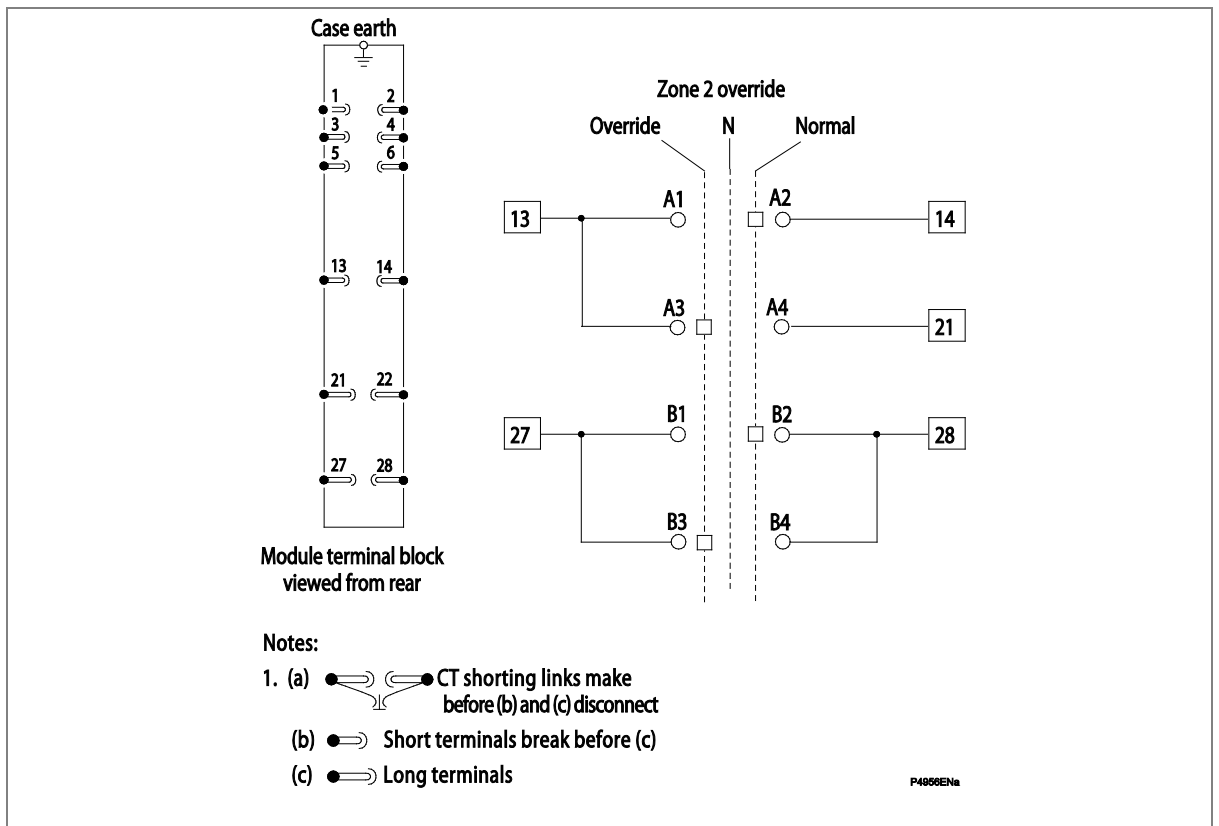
Case earth

1 2
3 4
5 6
13 14
21 22
27 28

Module terminal block viewed from rear

Zone 2 override

Override N Normal

13 A1 A2 14

A3 A4 21

27 B1 B2 28

B3 B4

Notes:

1. (a) CT shorting links make before (b) and (c) disconnect

(b) Short terminals break before (c)

(c) Long terminals

P4956ENa